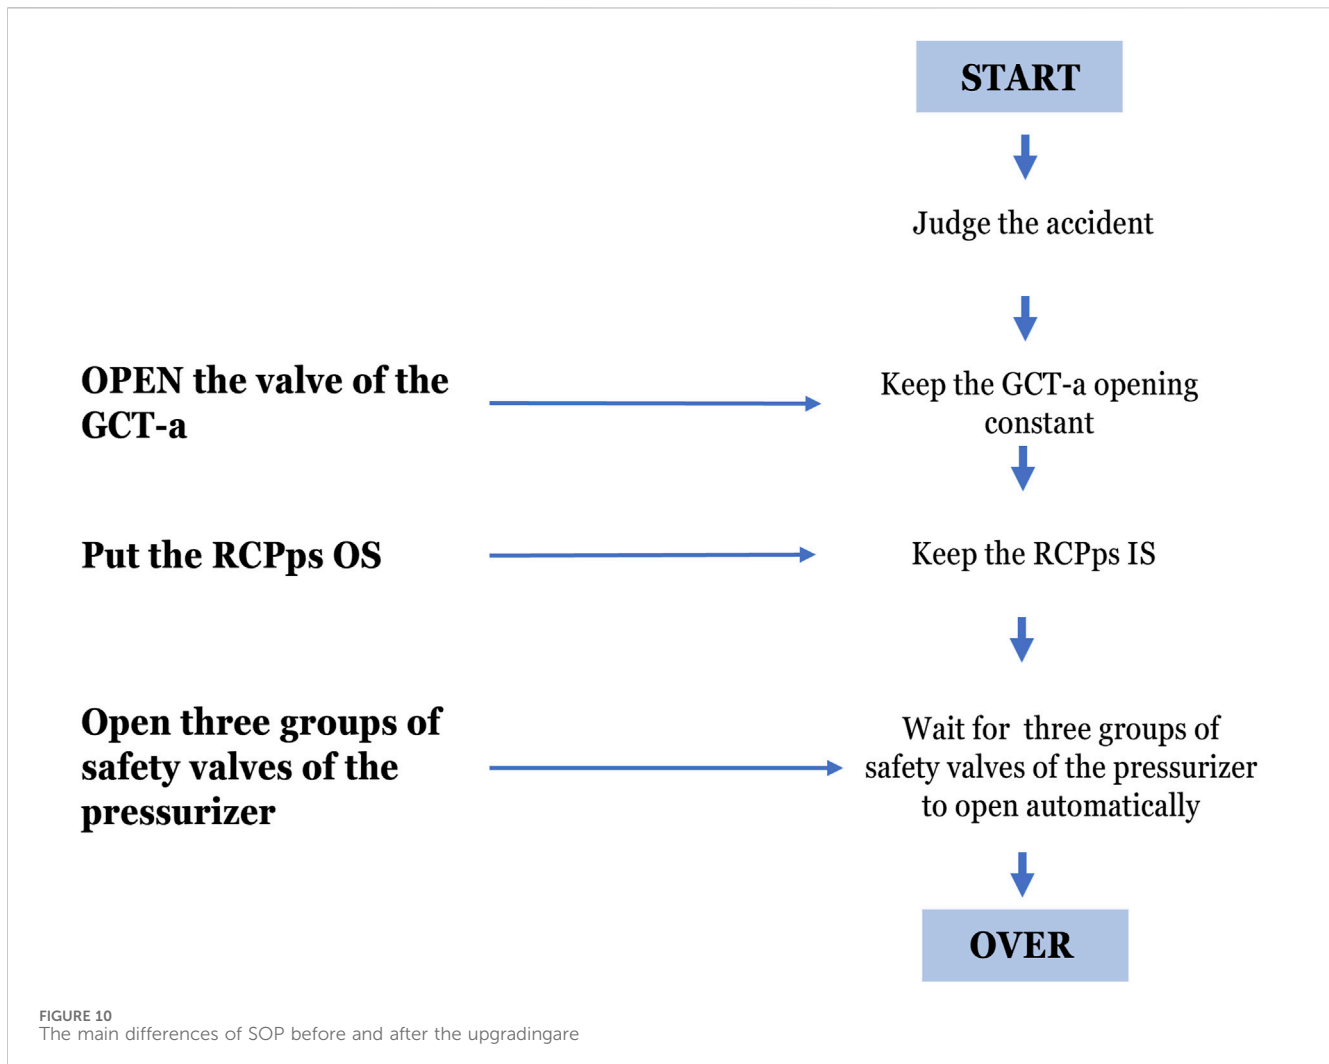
START

Judge the accident

OPEN the valve of the GCT-a

Keep the GCT-a opening constant

Put the RCPps OS

Keep the RCPps IS

Open three groups of safety valves of the pressurizer

Wait for three groups of safety valves of the pressurizer to open automatically

OVER

FIGURE 10
The main differences of SOP before and after the upgradingare